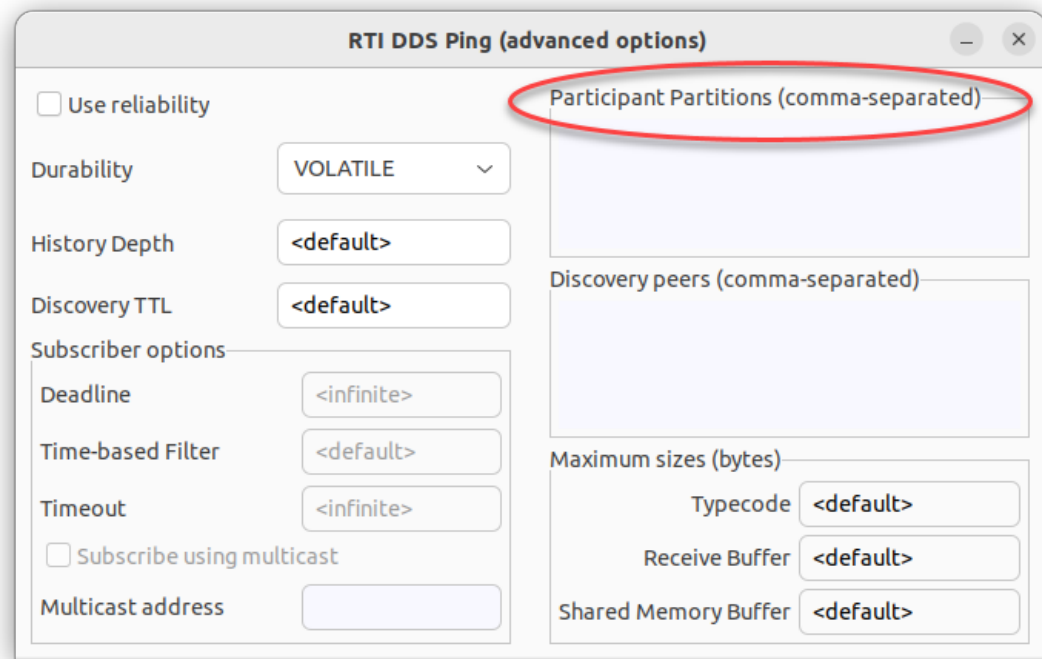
RTI DDS Ping (advanced options)

Use reliability

Durability VOLATILE

History Depth <default>

Discovery TTL <default>

Subscriber options

Deadline <infinite>

Time-based Filter <default>

Timeout <infinite>

Subscribe using multicast

Multicast address

Participant Partitions (comma-separated)

Discovery peers (comma-separated)

Maximum sizes (bytes)

Typecode <default>

Receive Buffer <default>

Shared Memory Buffer <default>